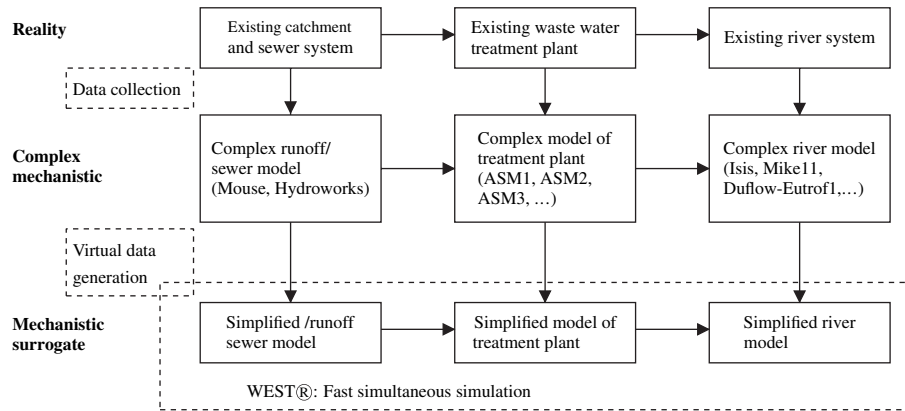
Reality

Existing catchment and sewer system

Existing waste water treatment plant

Existing river system

Data collection

Complex mechanistic

Complex runoff/ sewer model (Mouse, Hydroworks)

Complex model of treatment plant (ASM1, ASM2, ASM3, …)

Complex river model (Isis, Mike11, Duflow-Eutrof1,…)

Virtual data generation

Mechanistic surrogate

Simplified /runoff sewer model

Simplified model of treatment plant

Simplified river model

WEST®: Fast simultaneous simulation